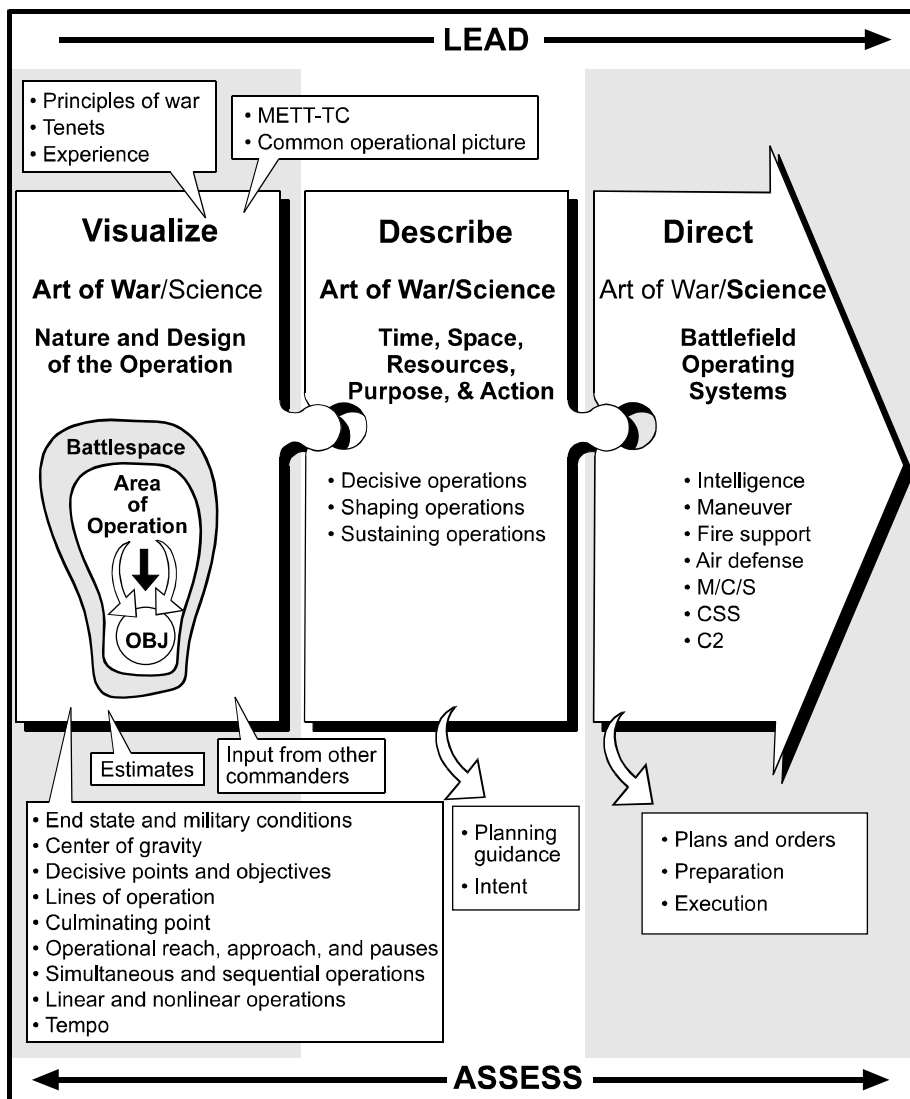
LEAD

• Principles of war
• Tenets
• Experience

• METT-TC
• Common operational picture

Visualize

Art of War/Science

Nature and Design of the Operation

Battlespace

Area of Operation

OBJ

Describe

Art of War/Science

Time, Space, Resources, Purpose, & Action

• Decisive operations
• Shaping operations
• Sustaining operations

Direct

Art of War/Science

Battlefield Operating Systems

• Intelligence
• Maneuver
• Fire support
• Air defense
• M/C/S
• CSS
• C2

Estimates

Input from other commanders

• End state and military conditions
• Center of gravity
• Decisive points and objectives
• Lines of operation
• Culminating point
• Operational reach, approach, and pauses
• Simultaneous and sequential operations
• Linear and nonlinear operations
• Tempo

• Planning guidance
• Intent

• Plans and orders
• Preparation
• Execution

ASSESS